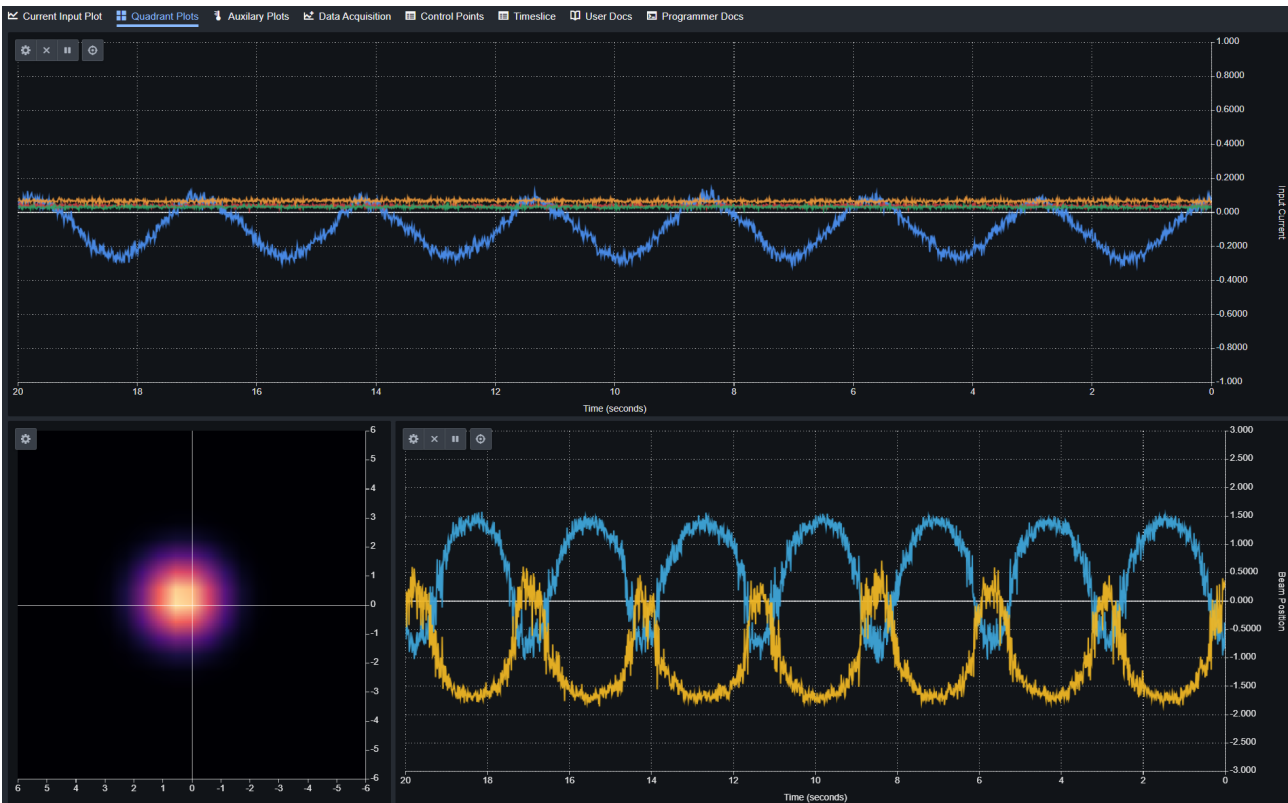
Current Input Plot Quadrant Plots Auxilary Plots Data Acquisition Control Points Timeslice User Docs Programmer Docs

1.000
0.8000
0.6000
0.4000
0.2000
0.000
-0.2000
-0.4000
-0.6000
-0.8000
-1.000

Input Current

20 18 16 14 12 10 8 6 4 2 0

Time (seconds)

6
5
4
3
2
1
0
-1
-2
-3
-4
-5
-6

6 5 4 3 2 1 0 -1 -2 -3 -4 -5 -6

3.000
2.500
2.000
1.500
1.000
0.5000
0.000
-0.5000
-1.000
-1.500
-2.000
-2.500
-3.000

Beam Position

20 18 16 14 12 10 8 6 4 2 0

Time (seconds)